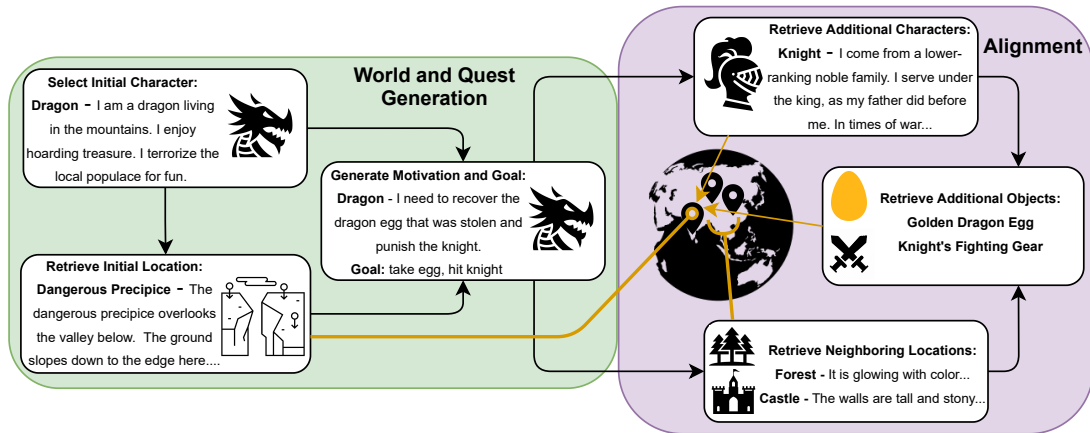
World and Quest Generation

Select Initial Character:
Dragon - I am a dragon living in the mountains. I enjoy hoarding treasure. I terrorize the local populace for fun.

Retrieve Initial Location:
Dangerous Precipice - The dangerous precipice overlooks the valley below. The ground slopes down to the edge here....

Generate Motivation and Goal:
Dragon - I need to recover the dragon egg that was stolen and punish the knight.
Goal: take egg, hit knight

Alignment

Retrieve Additional Characters:
Knight - I come from a lower-ranking noble family. I serve under the king, as my father did before me. In times of war...

Retrieve Additional Objects:
Golden Dragon Egg
Knight's Fighting Gear

Retrieve Neighboring Locations:
Forest - It is glowing with color...
Castle - The walls are tall and stony...